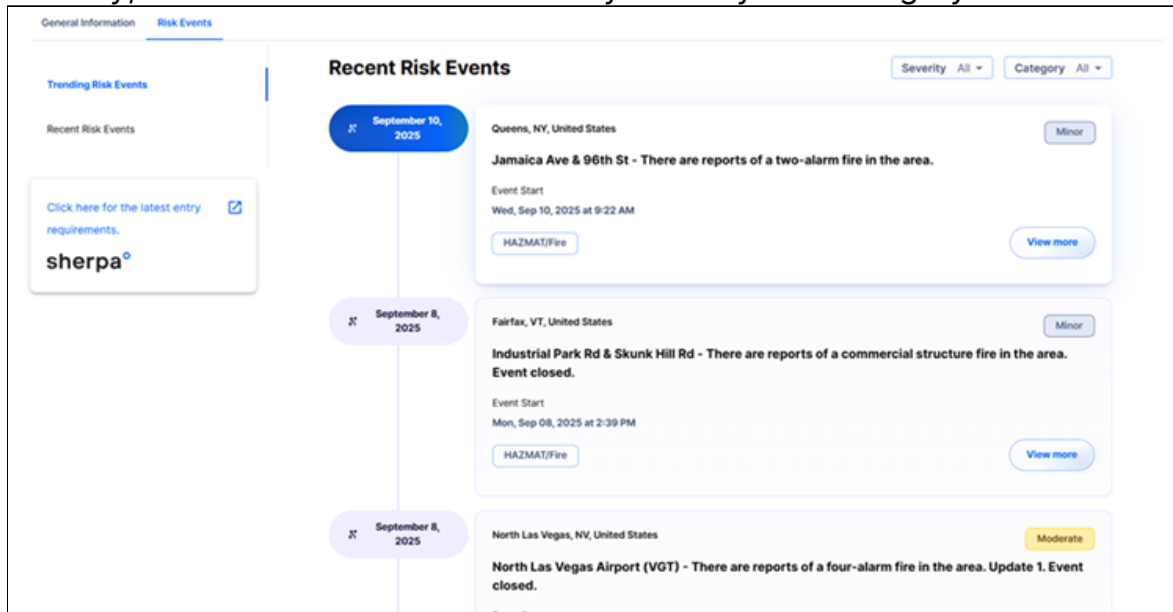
General Information Risk Events

Trending Risk Events

Recent Risk Events

Click here for the latest entry requirements.

sherpa°

Recent Risk Events

Severity All

Category All

September 10, 2025

Queens, NY, United States

Minor

Jamaica Ave & 96th St - There are reports of a two-alarm fire in the area.

Event Start

Wed, Sep 10, 2025 at 9:22 AM

HAZMAT/Fire

View more

September 8, 2025

Fairfax, VT, United States

Minor

Industrial Park Rd & Skunk Hill Rd - There are reports of a commercial structure fire in the area. Event closed.

Event Start

Mon, Sep 08, 2025 at 2:39 PM

HAZMAT/Fire

View more

September 8, 2025

North Las Vegas, NV, United States

Moderate

North Las Vegas Airport (VGT) - There are reports of a four-alarm fire in the area. Update 1. Event closed.

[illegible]